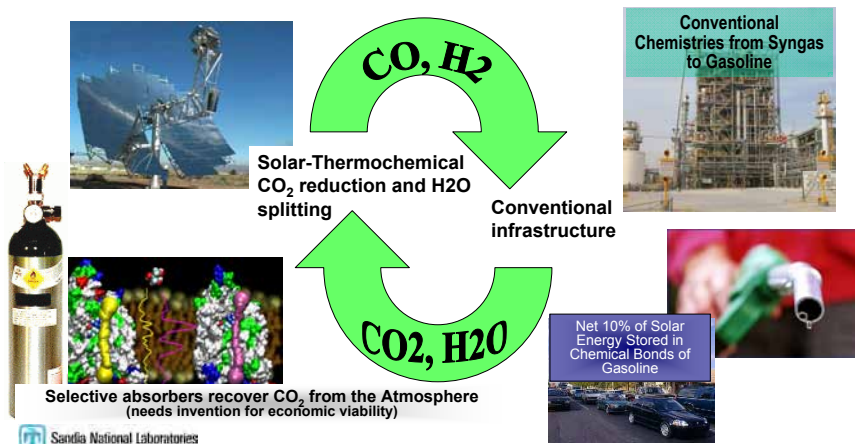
CO, H2

Conventional Chemistries from Syngas to Gasoline

Solar-Thermochemical $CO_2$ reduction and H2O splitting

Conventional infrastructure

CO2, H2O

Net 10% of Solar Energy Stored in Chemical Bonds of Gasoline

Selective absorbers recover $CO_2$ from the Atmosphere
(needs invention for economic viability)

Sandia National Laboratories